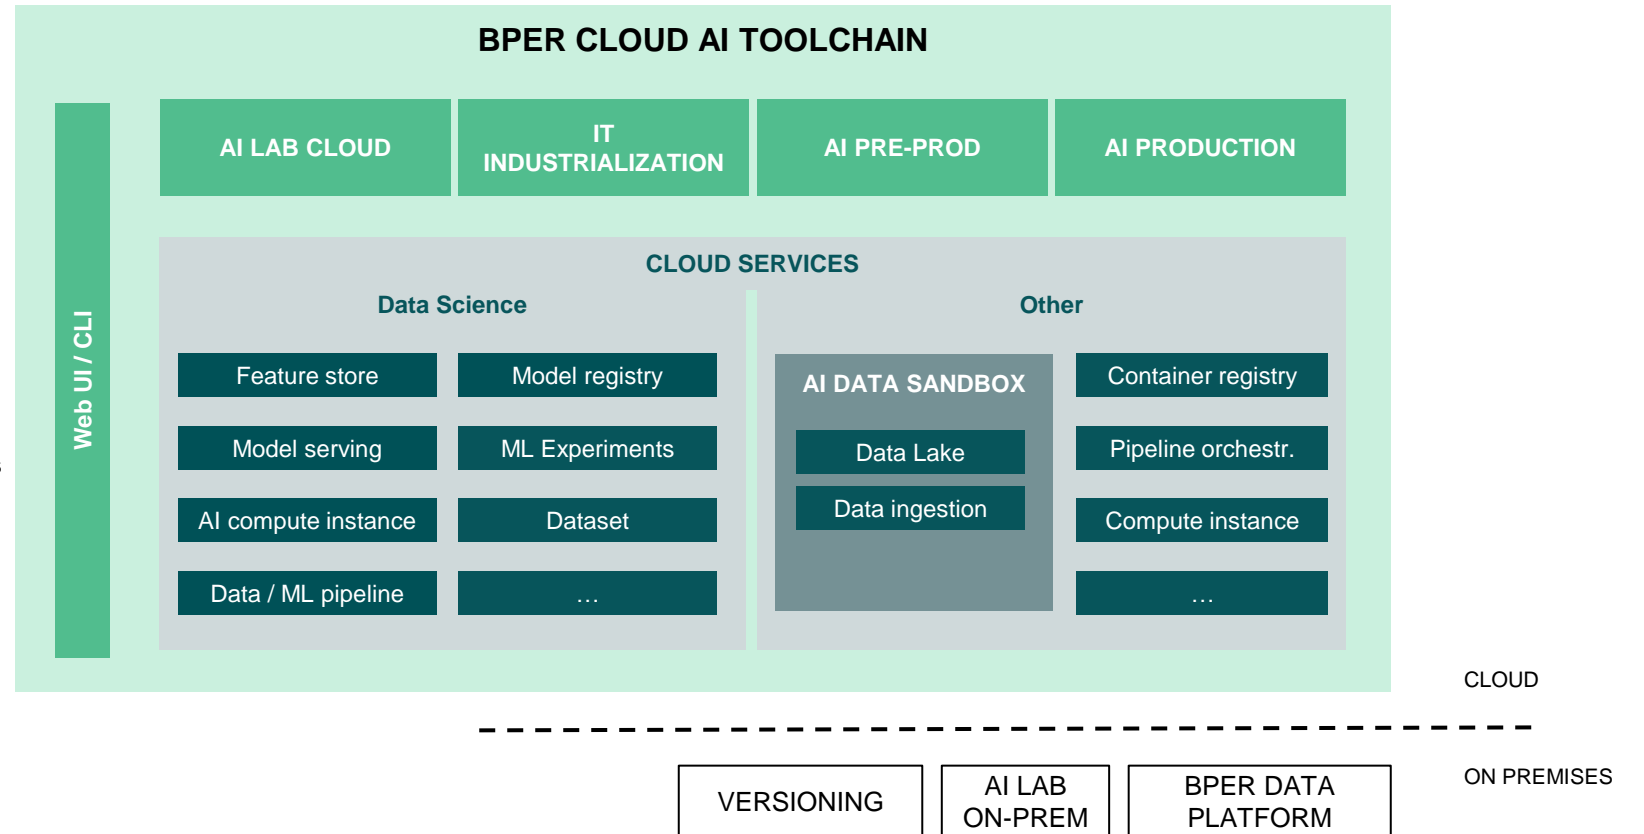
BPER CLOUD AI TOOLCHAIN

Web UI / CLI

AI LAB CLOUD

IT INDUSTRIALIZATION

AI PRE-PROD

AI PRODUCTION

CLOUD SERVICES

Data Science

Feature store

Model registry

Model serving

ML Experiments

AI compute instance

Dataset

Data / ML pipeline

…

Other

AI DATA SANDBOX

Data Lake

Data ingestion

Container registry

Pipeline orchestr.

Compute instance

…

CLOUD

ON PREMISES

VERSIONING

AI LAB ON-PREM

BPER DATA PLATFORM